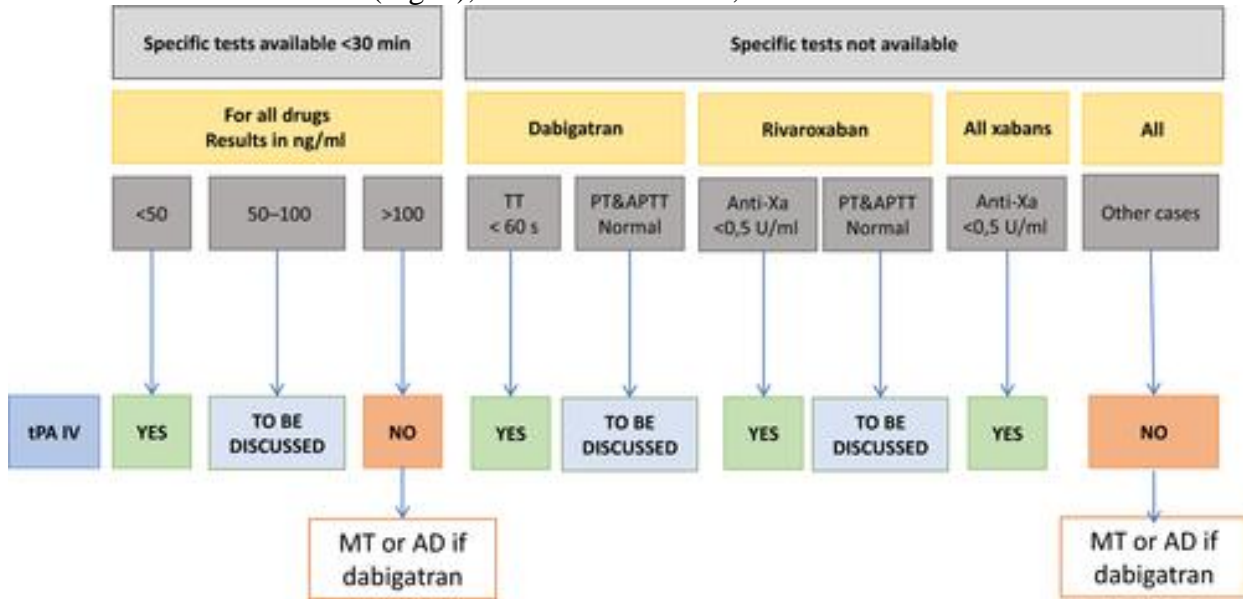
Specific tests available <30 min

Specific tests not available

For all drugs
Results in ng/ml

Dabigatran

Rivaroxaban

All xabans

All

<50

50–100

>100

TT
< 60 s

PT&APTT
Normal

Anti-Xa
<0,5 U/ml

PT&APTT
Normal

Anti-Xa
<0,5 U/ml

Other cases

tPA IV

YES

TO BE DISCUSSED

NO

YES

TO BE DISCUSSED

YES

TO BE DISCUSSED

YES

NO

MT or AD if dabigatran

MT or AD if dabigatran